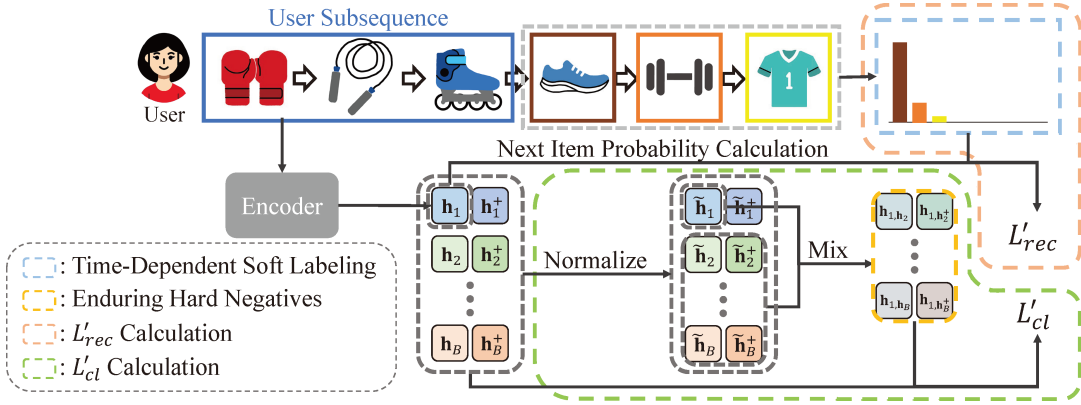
User Subsequence

User

Next Item Probability Calculation

Encoder

$\mathbf{h}_1$ $\mathbf{h}_1^+$

$\mathbf{h}_2$ $\mathbf{h}_2^+$

$\mathbf{h}_B$ $\mathbf{h}_B^+$

Normalize

$\widetilde{\mathbf{h}}_1$ $\widetilde{\mathbf{h}}_1^+$

$\widetilde{\mathbf{h}}_2$ $\widetilde{\mathbf{h}}_2^+$

$\widetilde{\mathbf{h}}_B$ $\widetilde{\mathbf{h}}_B^+$

Mix

$\mathbf{h}_{1,\mathbf{h}_2}$ $\mathbf{h}_{1,\mathbf{h}_2^+}$

$\mathbf{h}_{1,\mathbf{h}_B}$ $\mathbf{h}_{1,\mathbf{h}_B^+}$

$L'_{rec}$

$L'_{cl}$

: Time-Dependent Soft Labeling

: Enduring Hard Negatives

: $L'_{rec}$ Calculation

: $L'_{cl}$ Calculation